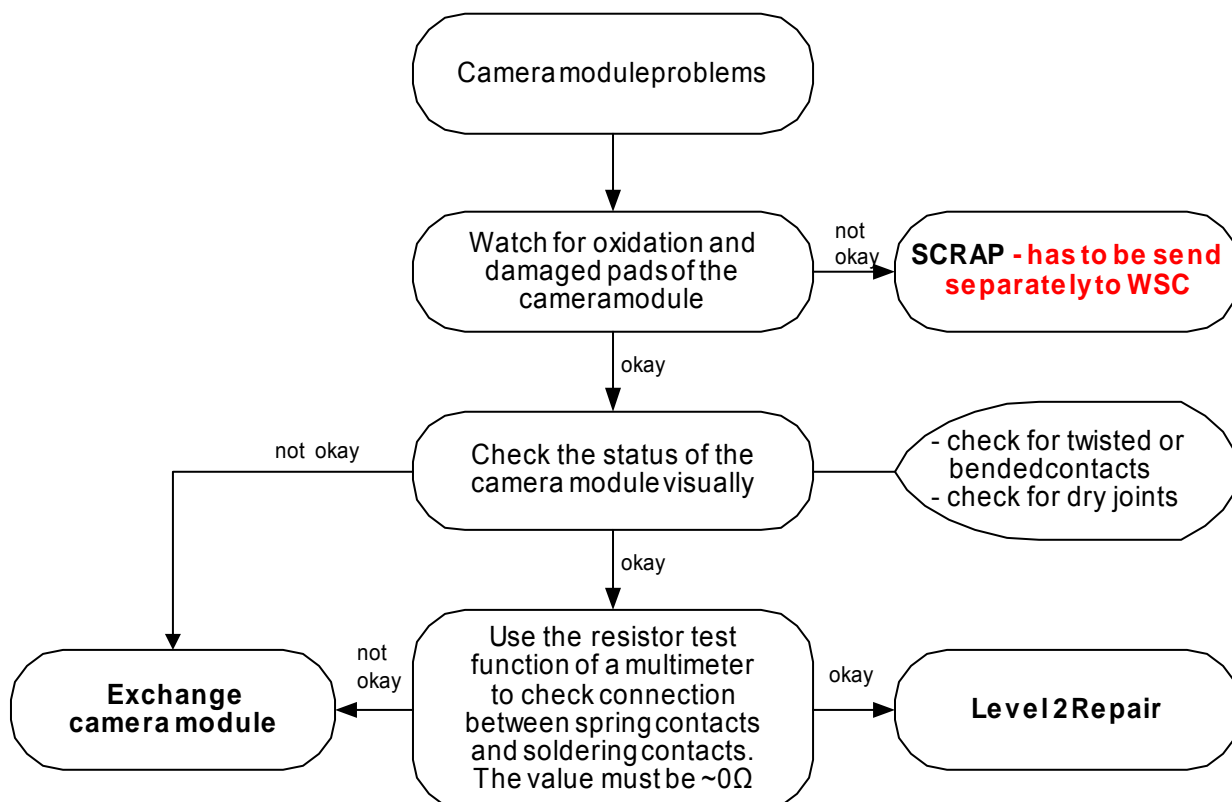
Camera module problems

Watch for oxidation and damaged pads of the camera module

not okay

SCRAP - has to be send separately to WSC

okay

not okay

Check the status of the camera module visually

- check for twisted or bended contacts
- check for dry joints

okay

not okay

Exchange camera module

Use the resistor test function of a multimeter to check connection between spring contacts and soldering contacts. The value must be ~0Ω

okay

Level 2 Repair